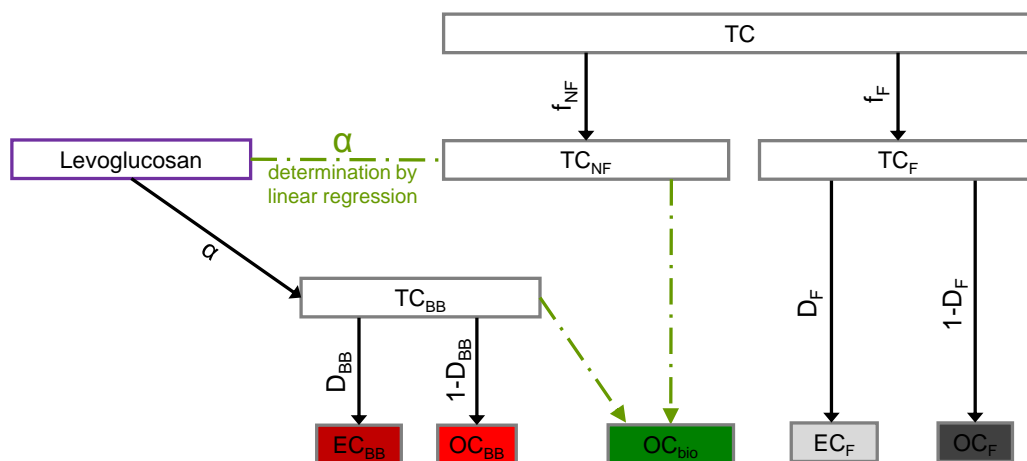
TC

$f_{NF}$

$f_F$

Levoglucosan

α
determination by linear regression

$TC_{NF}$

$TC_F$

α

$TC_{BB}$

$D_F$

$1\text{-}D_F$

$D_{BB}$

$1\text{-}D_{BB}$

$EC_{BB}$

$OC_{BB}$

$OC_{bio}$

$EC_F$

$OC_F$